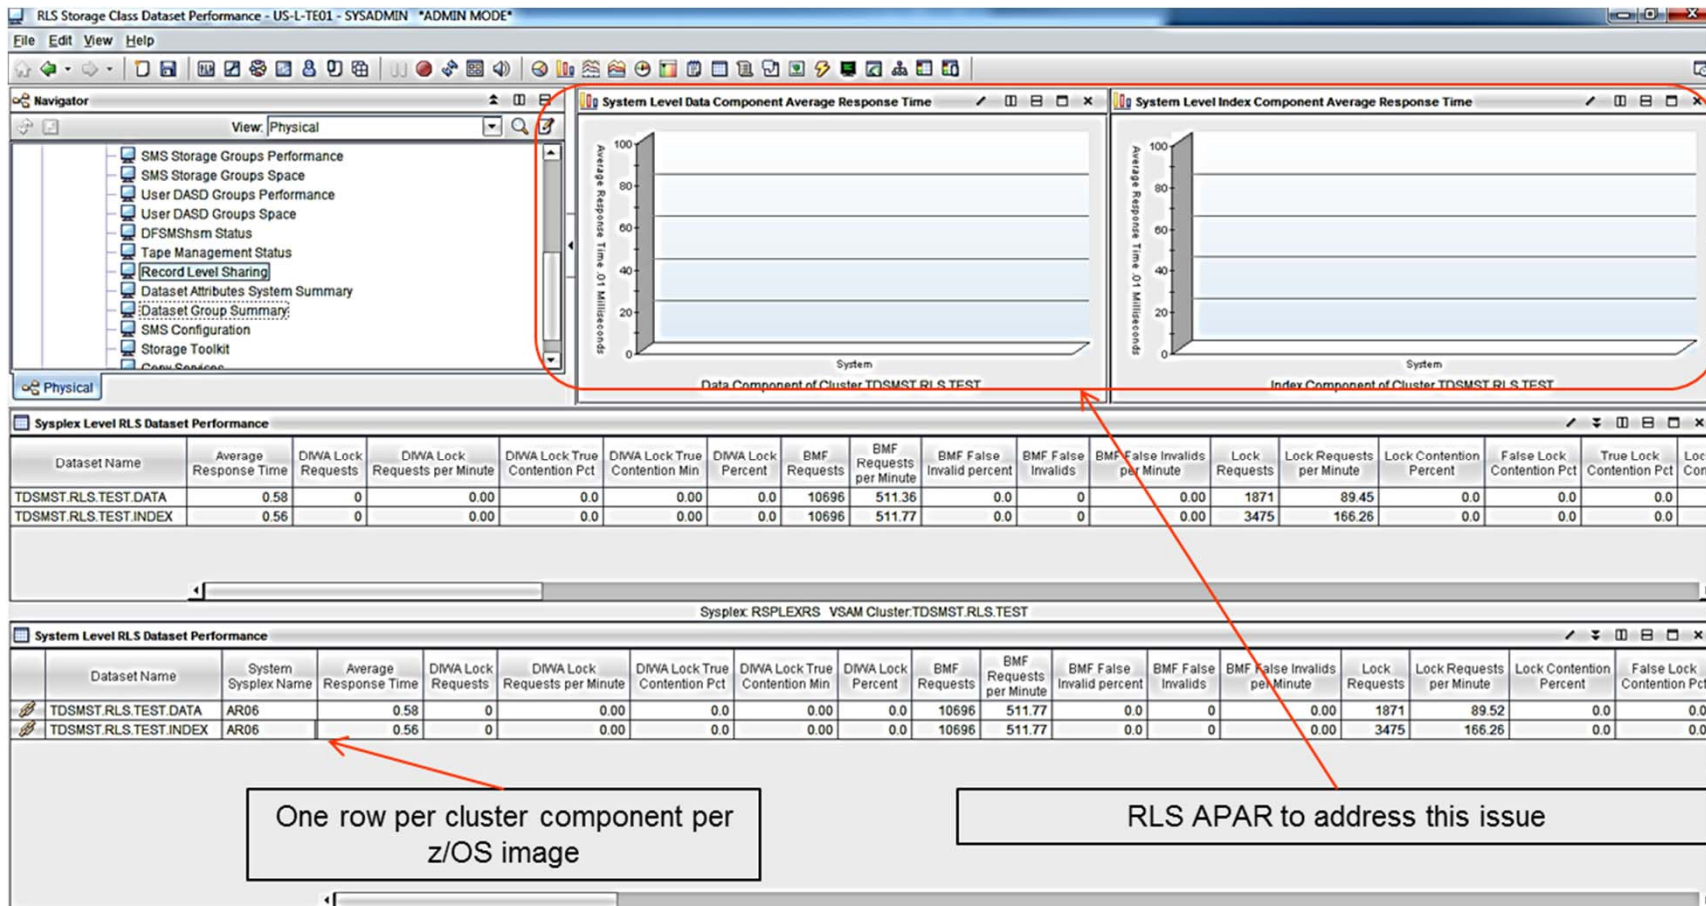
RLS Storage Class Dataset Performance - US-L-TE01 - SYSADMIN *ADMIN MODE*

File Edit View Help

Navigator

View: Physical

SMS Storage Groups Performance
SMS Storage Groups Space
User DASD Groups Performance
User DASD Groups Space
DFSMShsm Status
Tape Management Status
Record Level Sharing
Dataset Attributes System Summary
Dataset Group Summary
SMS Configuration
Storage Toolkit
Copy Services

Physical

System Level Data Component Average Response Time

Average Response Time .01 Milliseconds

100
80
60
40
20
0

System

Data Component of Cluster TDSMST.RLS.TEST

System Level Index Component Average Response Time

Average Response Time .01 Milliseconds

100
80
60
40
20
0

System

Index Component of Cluster TDSMST.RLS.TEST

Sysplex Level RLS Dataset Performance

| Dataset Name | Average Response Time | DIWA Lock Requests | DIWA Lock Requests per Minute | DIWA Lock True Contention Pct | DIWA Lock True Contention Min | DIWA Lock Percent | BMF Requests | BMF Requests per Minute | BMF False Invalid percent | BMF False Invalids | BMF False Invalids per Minute | Lock Requests | Lock Requests per Minute | Lock Contention Percent | False Lock Contention Pct | True Lock Contention Pct | Loc Con |
|---|---|---|---|---|---|---|---|---|---|---|---|---|---|---|---|---|---|
| TDSMST.RLS.TEST.DATA | 0.58 | 0 | 0.00 | 0.0 | 0.00 | 0.0 | 10696 | 511.36 | 0.0 | 0 | 0.00 | 1871 | 89.45 | 0.0 | 0.0 | 0.0 | |
| TDSMST.RLS.TEST.INDEX | 0.56 | 0 | 0.00 | 0.0 | 0.00 | 0.0 | 10696 | 511.77 | 0.0 | 0 | 0.00 | 3475 | 166.26 | 0.0 | 0.0 | 0.0 | |

Sysplex: RSPLEXRS VSAM Cluster:TDSMST.RLS.TEST

System Level RLS Dataset Performance

| Dataset Name | System Sysplex Name | Average Response Time | DIWA Lock Requests | DIWA Lock Requests per Minute | DIWA Lock True Contention Pct | DIWA Lock True Contention Min | DIWA Lock Percent | BMF Requests | BMF Requests per Minute | BMF False Invalid percent | BMF False Invalids | BMF False Invalids per Minute | Lock Requests | Lock Requests per Minute | Lock Contention Percent | False Lock Contention Pct |
|---|---|---|---|---|---|---|---|---|---|---|---|---|---|---|---|---|
| TDSMST.RLS.TEST.DATA | AR06 | 0.58 | 0 | 0.00 | 0.0 | 0.00 | 0.0 | 10696 | 511.77 | 0.0 | 0 | 0.00 | 1871 | 89.52 | 0.0 | 0.0 |
| TDSMST.RLS.TEST.INDEX | AR06 | 0.56 | 0 | 0.00 | 0.0 | 0.00 | 0.0 | 10696 | 511.77 | 0.0 | 0 | 0.00 | 3475 | 166.26 | 0.0 | 0.0 |

One row per cluster component per z/OS image

RLS APAR to address this issue